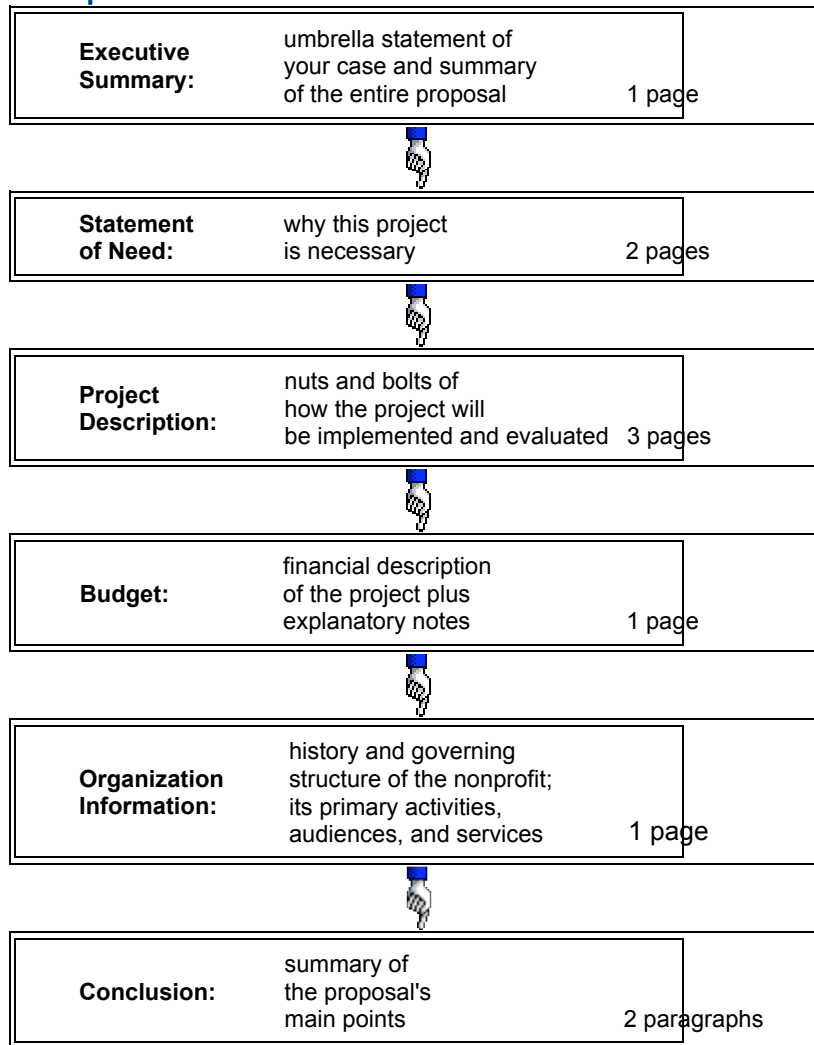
Executive Summary: umbrella statement of your case and summary of the entire proposal 1 page

Statement of Need: why this project is necessary 2 pages

Project Description: nuts and bolts of how the project will be implemented and evaluated 3 pages

Budget: financial description of the project plus explanatory notes 1 page

Organization Information: history and governing structure of the nonprofit; its primary activities, audiences, and services 1 page

Conclusion: summary of the proposal's main points 2 paragraphs